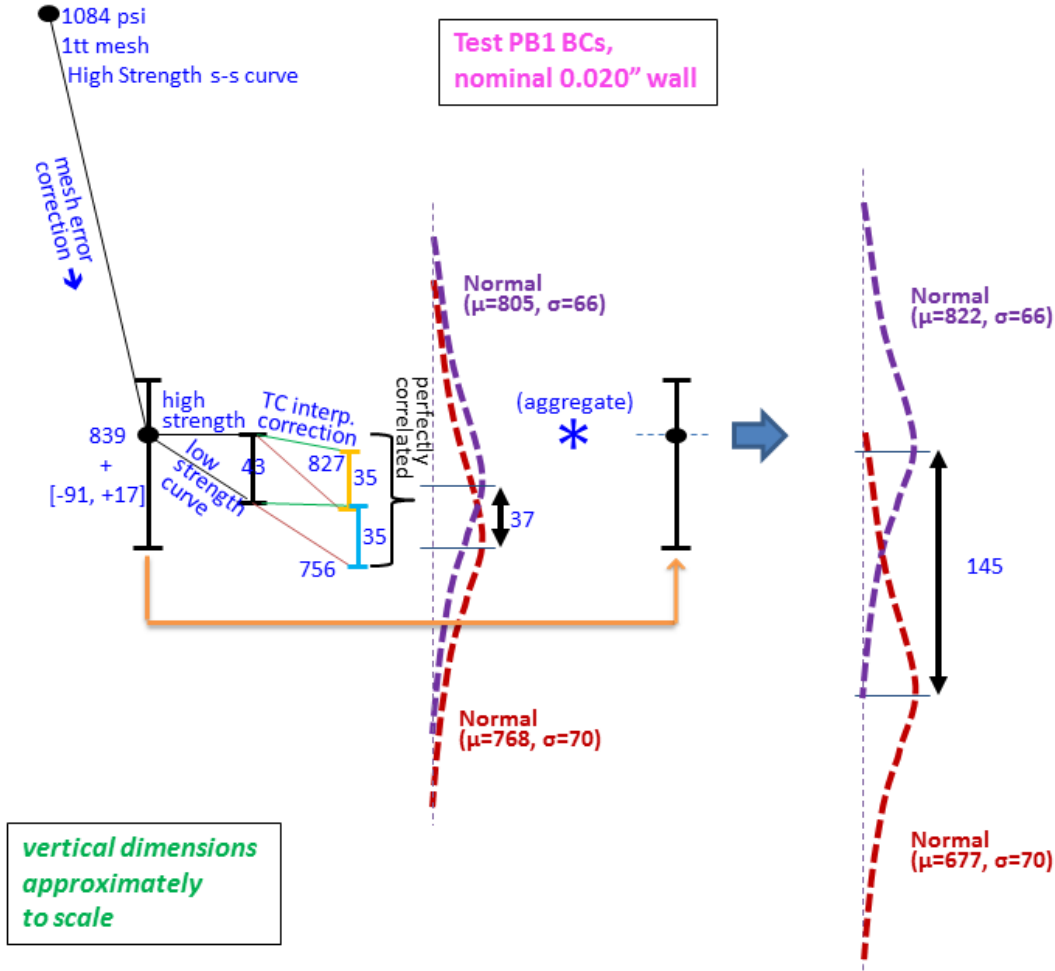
1084 psi
1tt mesh
High Strength s-s curve

Test PB1 BCs, nominal 0.020" wall

mesh error correction

Normal (μ=805, σ=66)

Normal (μ=822, σ=66)

perfectly correlated

(aggregate)

*

high strength

TC interp. correction

839
+
[-91, +17]

low strength curve

43

827

35

35

756

37

145

Normal (μ=768, σ=70)

Normal (μ=677, σ=70)

vertical dimensions approximately to scale